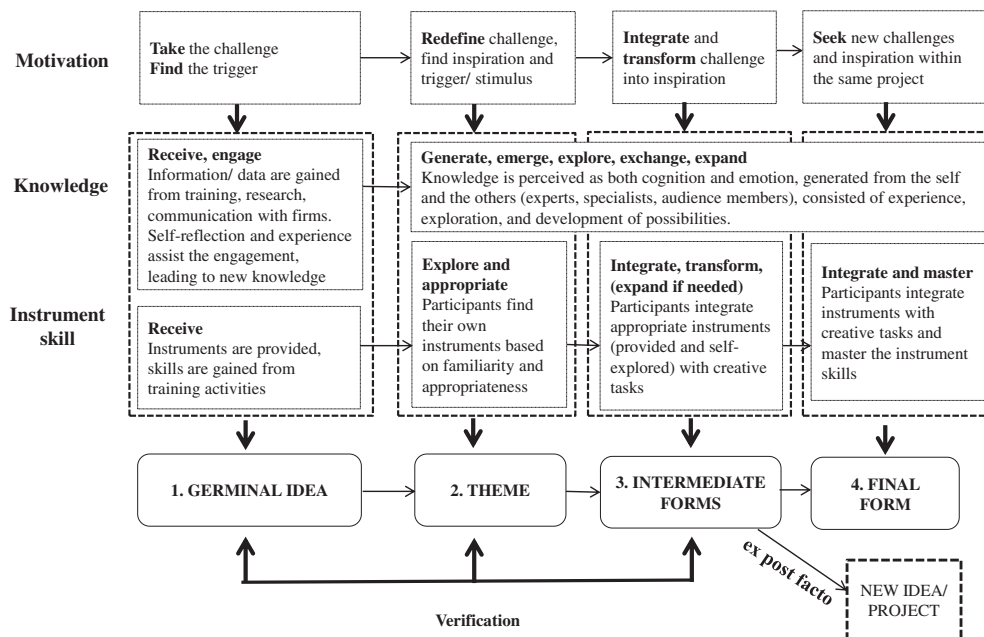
Motivation

Take the challenge
Find the trigger

Redefine challenge, find inspiration and trigger/ stimulus

Integrate and transform challenge into inspiration

Seek new challenges and inspiration within the same project

Knowledge

Receive, engage
Information/ data are gained from training, research, communication with firms. Self-reflection and experience assist the engagement, leading to new knowledge

Generate, emerge, explore, exchange, expand
Knowledge is perceived as both cognition and emotion, generated from the self and the others (experts, specialists, audience members), consisted of experience, exploration, and development of possibilities.

Instrument skill

Receive
Instruments are provided, skills are gained from training activities

Explore and appropriate
Participants find their own instruments based on familiarity and appropriateness

Integrate, transform, (expand if needed)
Participants integrate appropriate instruments (provided and self-explored) with creative tasks

Integrate and master
Participants integrate instruments with creative tasks and master the instrument skills

1. GERMINAL IDEA

2. THEME

3. INTERMEDIATE FORMS

4. FINAL FORM

ex post facto

NEW IDEA/ PROJECT

Verification